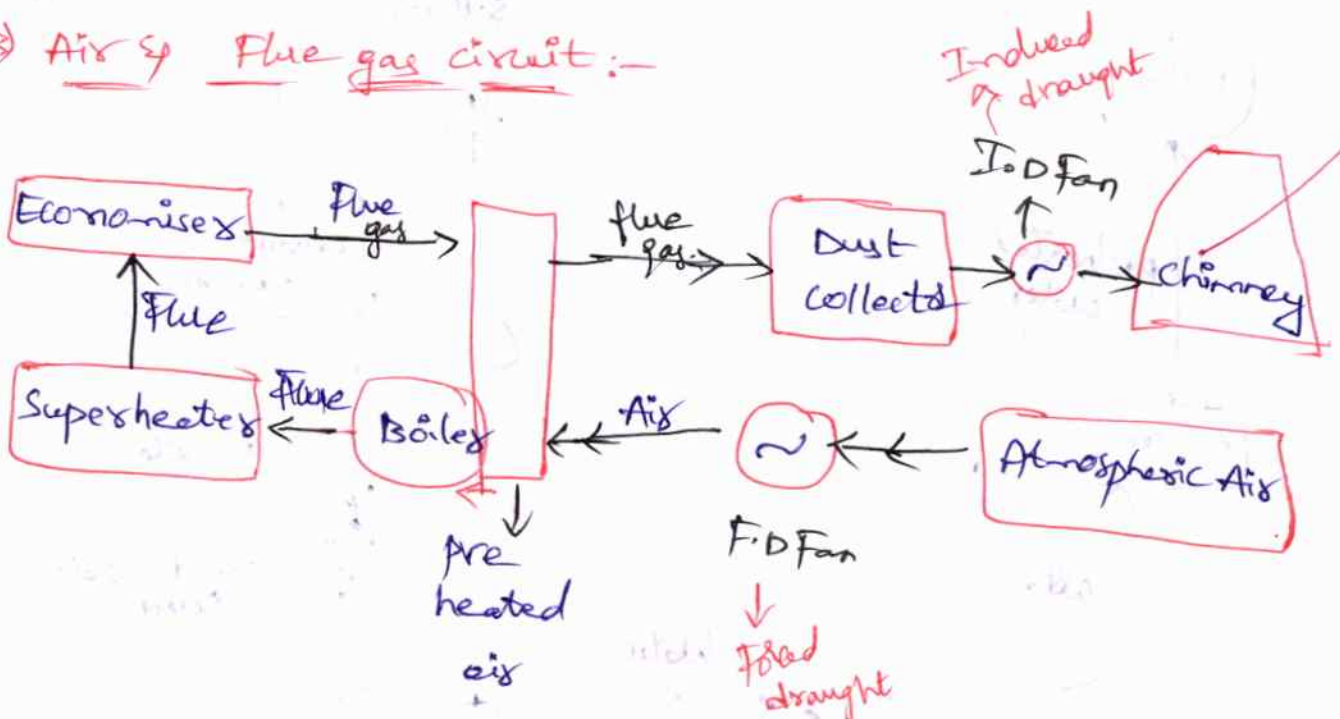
Air & Flue gas circuit :-

Induced draught

I.D Fan

Economiser

Flue gas

flue gas

Dust collector

Chimney

Flue

Superheater

Flame

Boiler

Air

Atmospheric Air

Pre heated air

F.D Fan

Forced draught